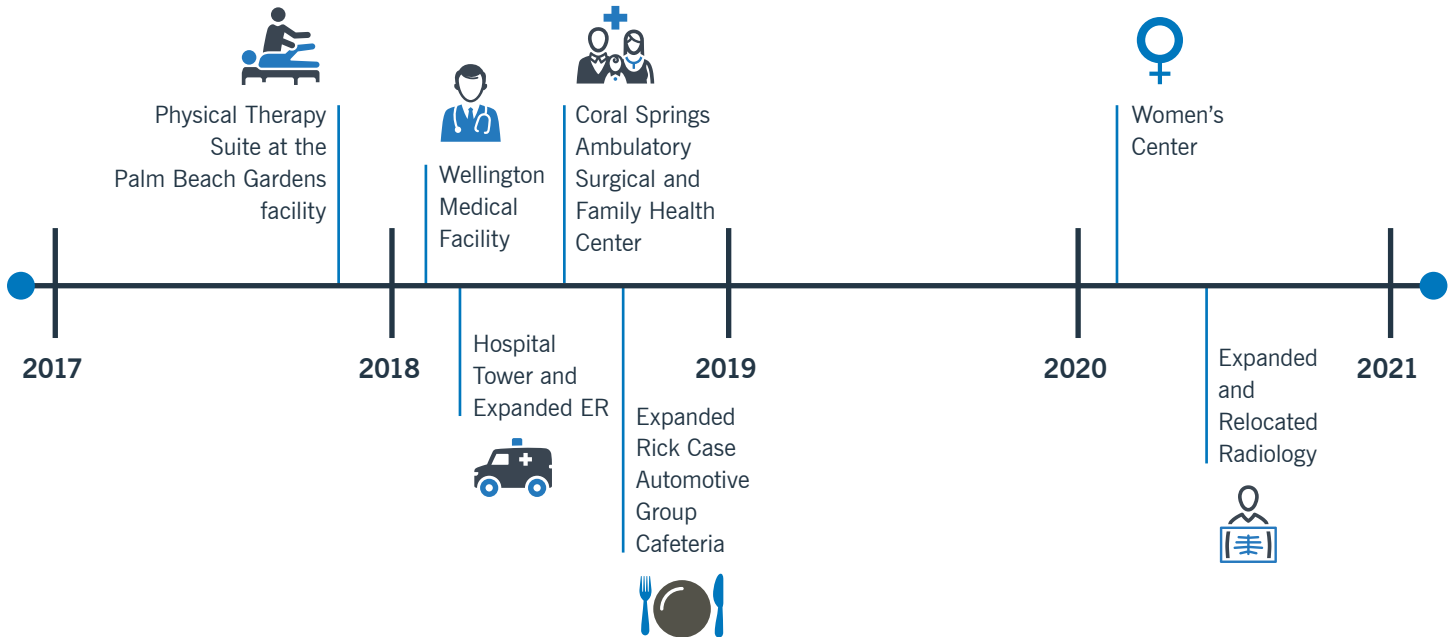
Physical Therapy Suite at the Palm Beach Gardens facility

Wellington Medical Facility

Coral Springs Ambulatory Surgical and Family Health Center

Women's Center

2017

2018

2019

2020

2021

Hospital Tower and Expanded ER

Expanded Rick Case Automotive Group Cafeteria

Expanded and Relocated Radiology